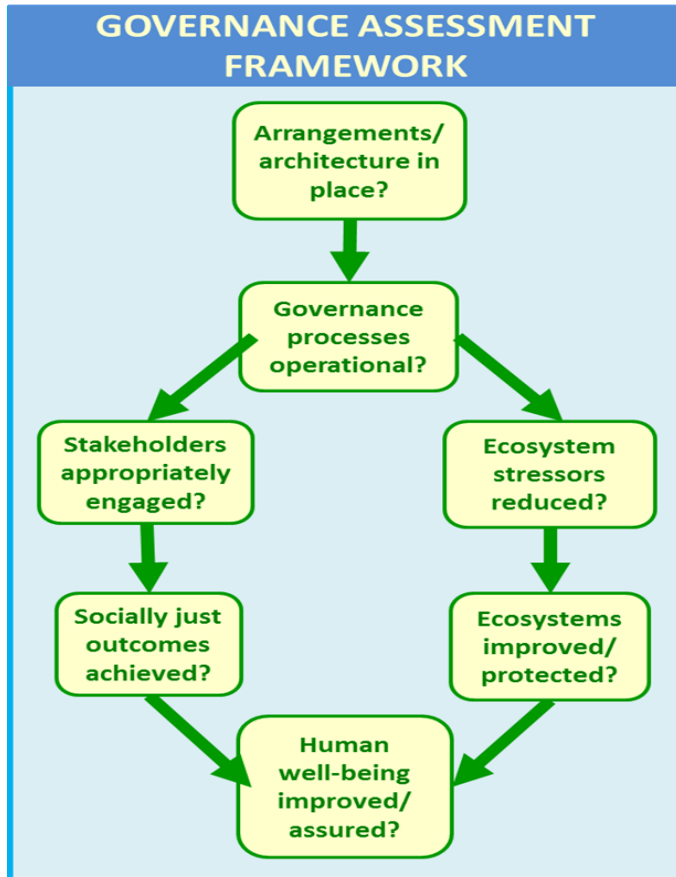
GOVERNANCE ASSESSMENT FRAMEWORK

Arrangements/ architecture in place?

Governance processes operational?

Stakeholders appropriately engaged?

Ecosystem stressors reduced?

Socially just outcomes achieved?

Ecosystems improved/ protected?

Human well-being improved/ assured?